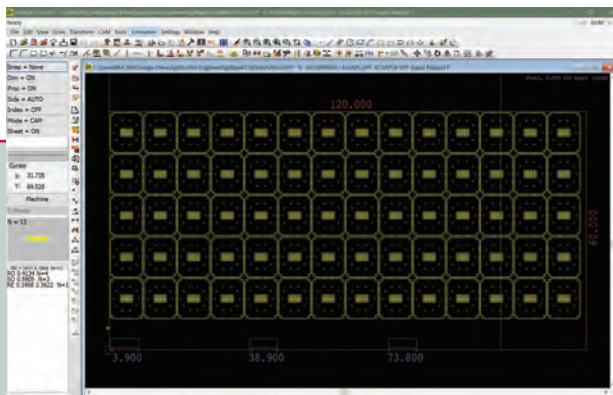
File Edit View Draw Transform CAM Tools Estimation Settings Window Help

Snap = None
Dim = ON
Proc = ON
Side = AUTO
Index = OFF
Mode = CAM
Sheet = ON

Cursor
X: 31.735
Y: 69.535

Machine

N = 13

120.000

60.000

3.900

38.900

73.800